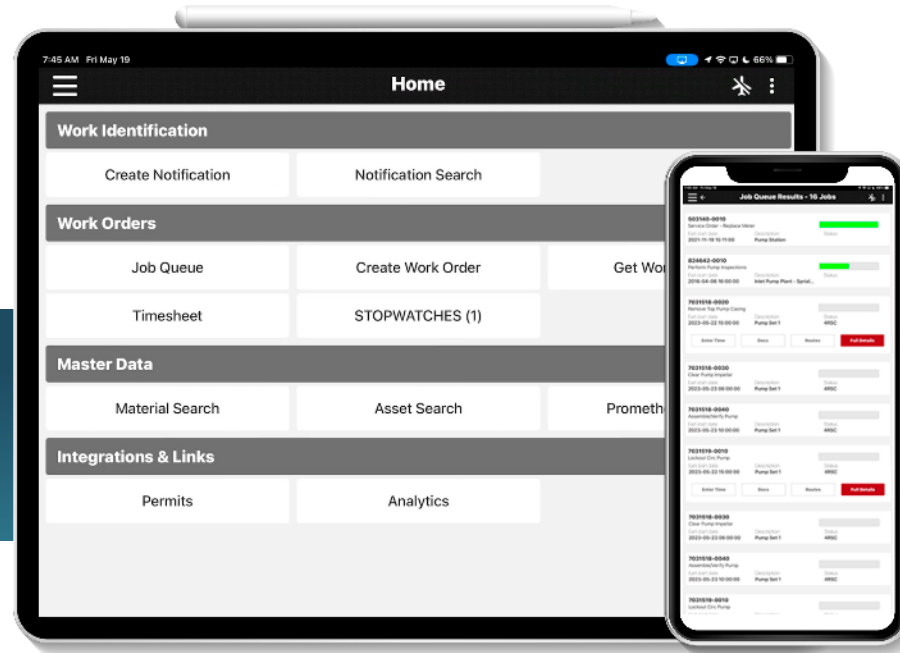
7:45 AM Fri May 19

66%

Home

Work Identification

Create Notification

Notification Search

Work Orders

Job Queue

Create Work Order

Get Wor

Timesheet

STOPWATCHES (1)

Master Data

Material Search

Asset Search

Prometh

Integrations & Links

Permits

Analytics

Job Queue Results - 16 Jobs

503140-0010
Service Order - Replace Meter
2021-11-16 15:11:00
Pump Station

824642-0010
Perform Pump Inspections
2016-04-06 16:00:00
Inlet Pump Plant - Spiral...

7031518-0020
Remove Top Pump Casing
2023-05-22 15:00:00
Pump Set 1
4RSC

Enter Time
Docs
Routes
Full Details

7031518-0030
Clear Pump Impeller
2023-05-23 08:00:00
Pump Set 1
4RSC

7031518-0040
Assemble/Verify Pump
2023-05-23 10:00:00
Pump Set 1
4RSC

7031519-0010
Lockout Circ Pump
2023-05-22 15:00:00
Pump Set 1
4RSC

Enter Time
Docs
Routes
Full Details

7031518-0030
Clear Pump Impeller
2023-05-23 08:00:00
Pump Set 1
4RSC

7031518-0040
Assemble/Verify Pump
2023-05-23 10:00:00
Pump Set 1
4RSC

7031519-0010
Lockout Circ Pump